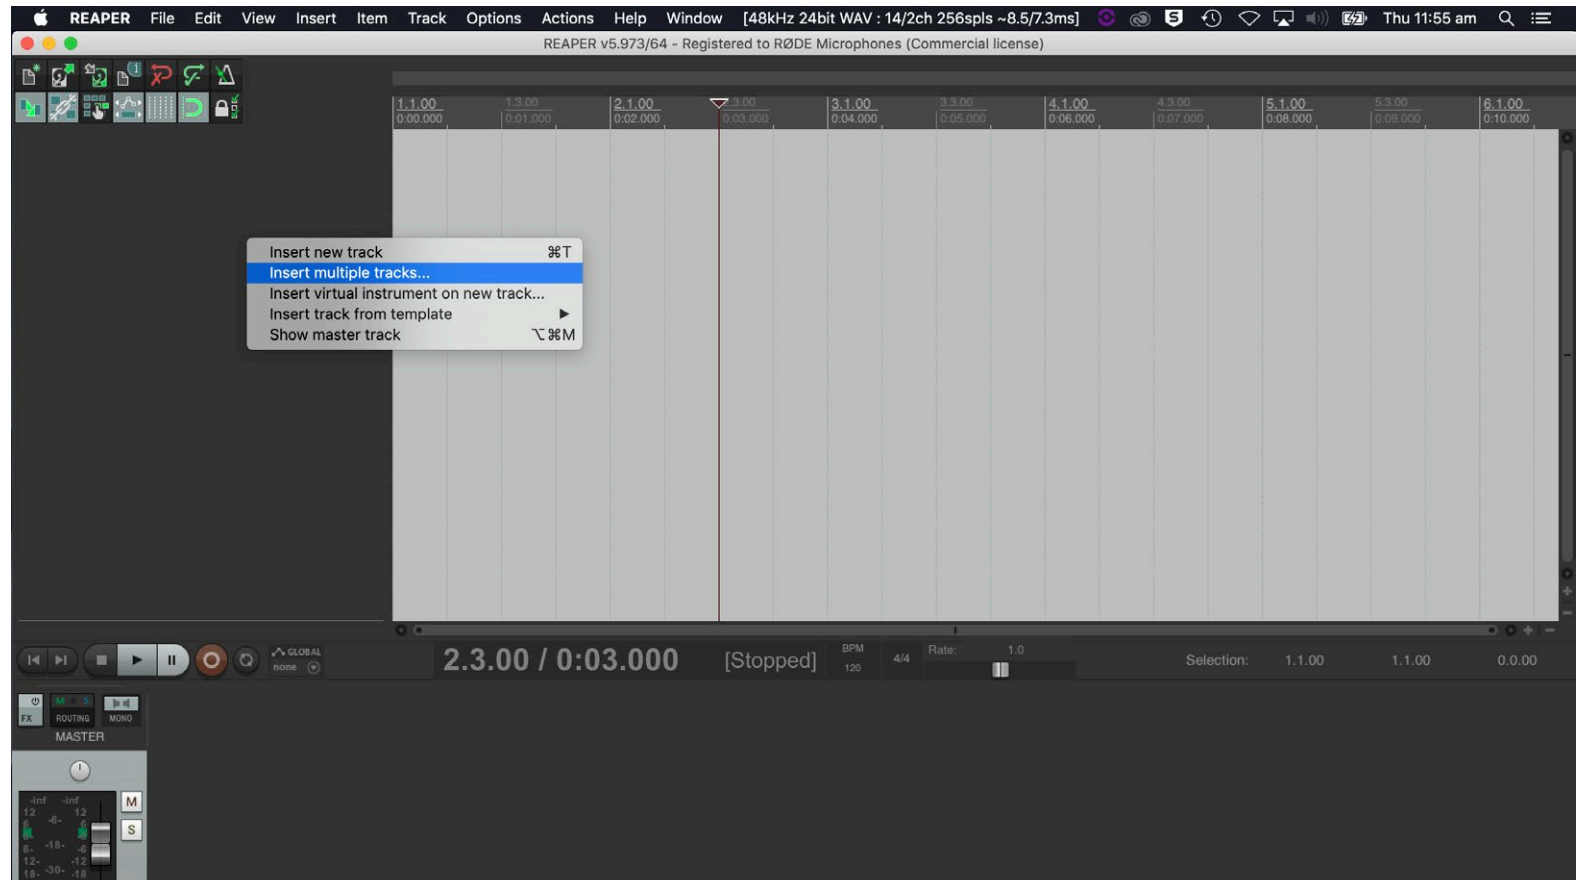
REAPER File Edit View Insert Item Track Options Actions Help Window [48kHz 24bit WAV : 14/2ch 256spls ~8.5/7.3ms] Thu 11:55 am

REAPER v5.973/64 - Registered to RØDE Microphones (Commercial license)

1.1.00 0:00.000 | 1.3.00 0:01.000 | 2.1.00 0:02.000 | 2.3.00 0:03.000 | 3.1.00 0:04.000 | 3.3.00 0:05.000 | 4.1.00 0:06.000 | 4.3.00 0:07.000 | 5.1.00 0:08.000 | 5.3.00 0:09.000 | 6.1.00 0:10.000

Insert new track ⌘T
Insert multiple tracks...
Insert virtual instrument on new track...
Insert track from template
Show master track ⌥⌘M

GLOBAL
none

2.3.00 / 0:03.000

[Stopped]

BPM
120

4/4

Rate:
1.0

Selection: 1.1.00 1.1.00 0.0.00

FX ROUTING MONO
MASTER

-inf -inf
12 12
-6-
-18- -6
6- -12
12- -30- -18
18-

M
S